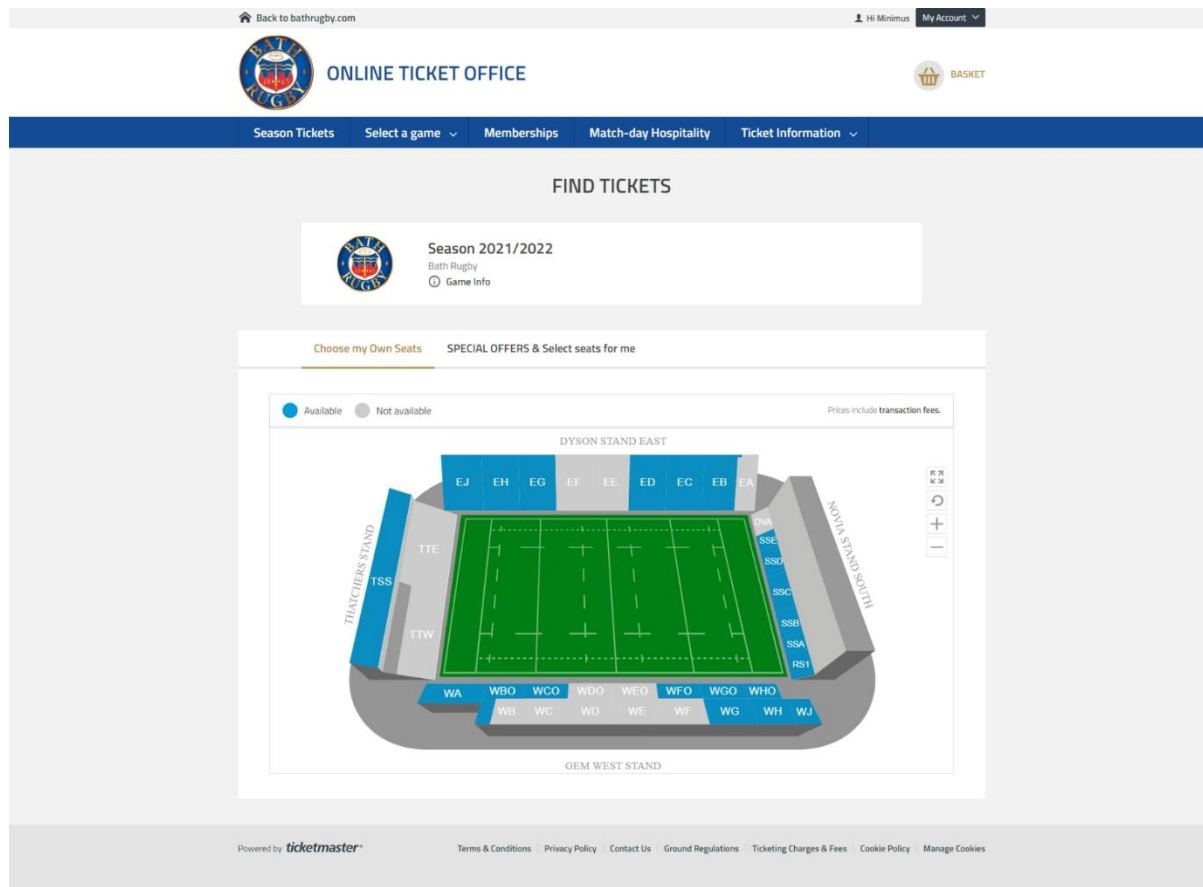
Back to bathrugby.com

Hi Minimus My Account

BATH RUGBY

ONLINE TICKET OFFICE

BASKET

Season Tickets Select a game Memberships Match-day Hospitality Ticket Information

FIND TICKETS

BATH RUGBY

Season 2021/2022
Bath Rugby
Game Info

Choose my Own Seats SPECIAL OFFERS & Select seats for me

Available Not available

Prices include transaction fees.

DYSON STAND EAST

EJ EH EG EF EE ED EC EB EA

THATCHERS STAND

TSS TTE TTW

NOVIA STAND SOUTH

DVA SSE SSD SSC SSB SSA RS1

WA WBO WCO WDO WEO WFO WGO WHO

WB WC WD WE WF WG WH WJ

GEM WEST STAND

Powered by ticketmaster

Terms & Conditions | Privacy Policy | Contact Us | Ground Regulations | Ticketing Charges & Fees | Cookie Policy | Manage Cookies